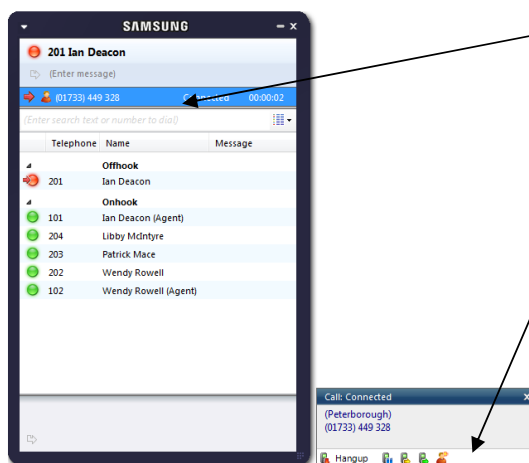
SAMSUNG

201 Ian Deacon

(Enter message)

(01733) 449 328 Connected 00:00:02

Enter search text or number to dial

| Telephone | Name | Message |
|---|---|---|
| | Offhook | |
| 201 | Ian Deacon | |
| | Onhook | |
| 101 | Ian Deacon (Agent) | |
| 204 | Libby McIntyre | |
| 203 | Patrick Mace | |
| 202 | Wendy Rowell | |
| 102 | Wendy Rowell (Agent) | |

Call: Connected

(Peterborough)
(01733) 449 328

Hangup